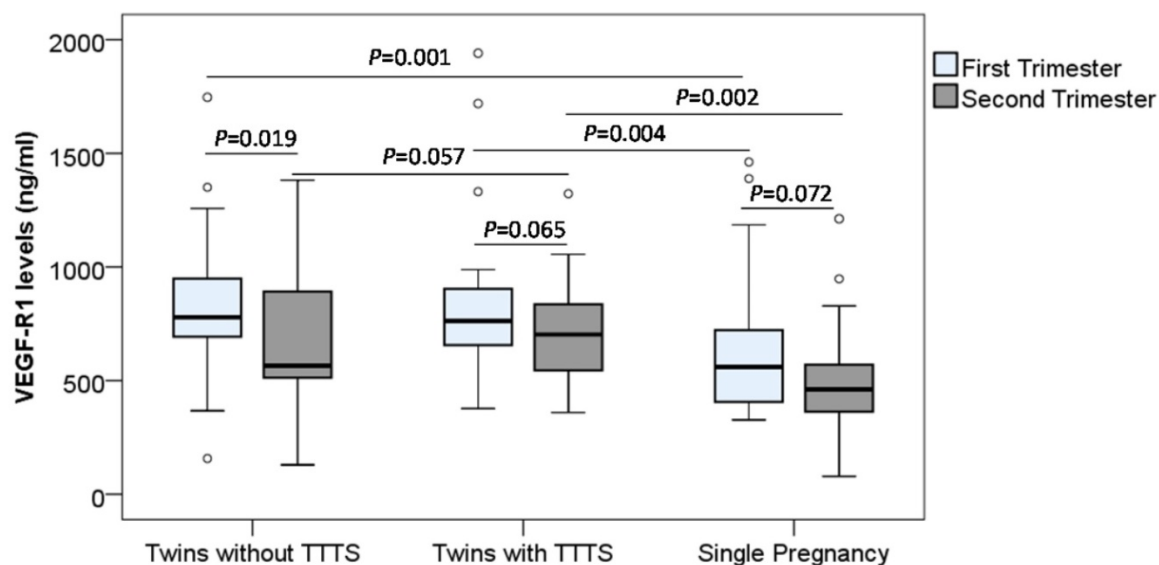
VEGF-R1 levels (ng/ml)

2000
1500
1000
500
0

$P$=0.001
$P$=0.002
$P$=0.019
$P$=0.004
$P$=0.057
$P$=0.072
$P$=0.065

First Trimester
Second Trimester

Twins without TTTS
Twins with TTTS
Single Pregnancy